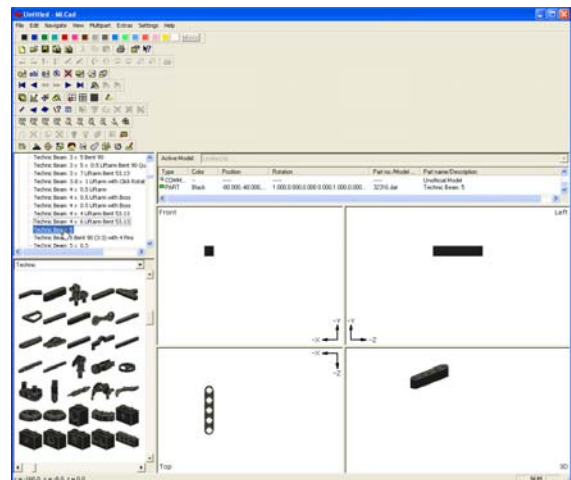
Untitled - MLCad

File Edit Navigate View Multipart Extras Settings Help

Technic Beam 3 x 5 Bent 90
Technic Beam 3 x 5 x 0.5 Liftarm Bent 90 Do
Technic Beam 3 x 7 Liftarm Bent 53.13
Technic Beam 3.8 x 3 Liftarm with Click Rotat
Technic Beam 4 x 0.5 Liftarm
Technic Beam 4 x 0.5 Liftarm with Boss
Technic Beam 4 x 0.5 Liftarm with Boss
Technic Beam 4 x 4 Liftarm Bent 53.13
Technic Beam 4 x 4 Liftarm Bent 53.13
Technic Beam 4 x 4 Liftarm Bent 53.13
Technic Beam 5
Technic Beam 5 Bent 90 (3:3) with 4 Pins
Technic Beam 5 x 0.5

Technic

Active Model

| Type | Color | Position | Rotation | Part no./Model... | Part name/Description |
|---|---|---|---|---|---|
| COMM... | -- | ---- | ---- | ---- | Unofficial Model |
| PART | Black | 80.000 -40.000... | 1.000 0.000 0.000 0.000 1.000 0.000... | 32316.dat | Technic Beam 5 |

Front

Left

Top

3D

-X Y

Z

-X

-Z

Y

Z

x = 100.0 y = 0.0 z = 0.0

NUM